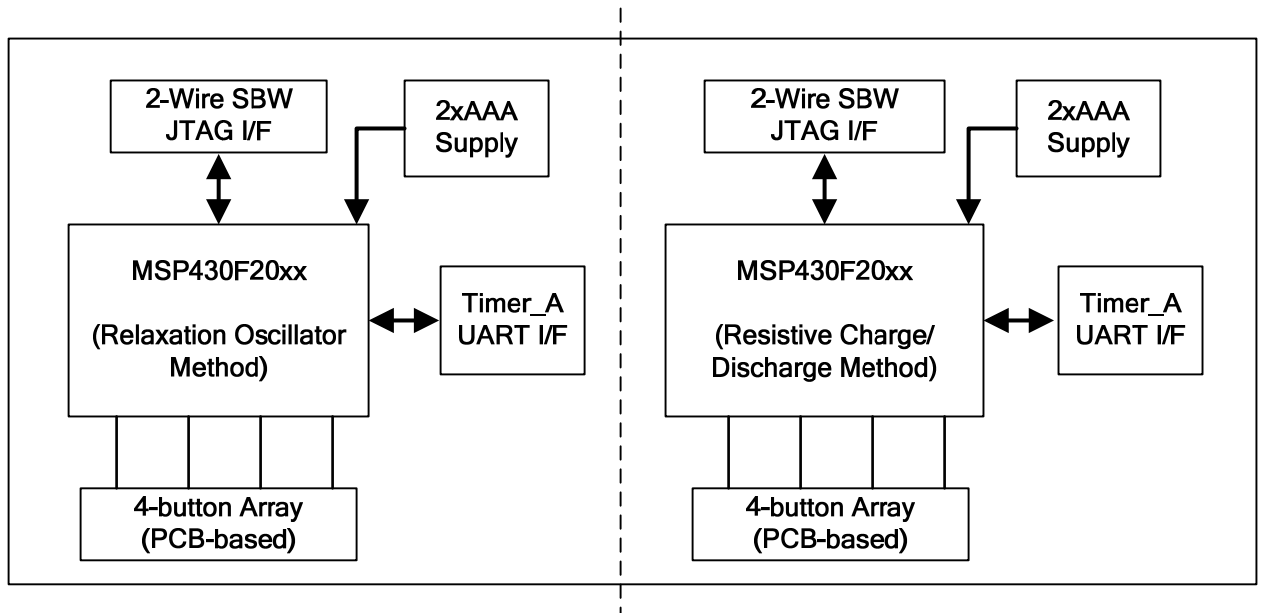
2-Wire SBW JTAG I/F

2xAAA Supply

MSP430F20xx

(Relaxation Oscillator Method)

Timer_A UART I/F

4-button Array (PCB-based)

2-Wire SBW JTAG I/F

2xAAA Supply

MSP430F20xx

(Resistive Charge/ Discharge Method)

Timer_A UART I/F

4-button Array (PCB-based)